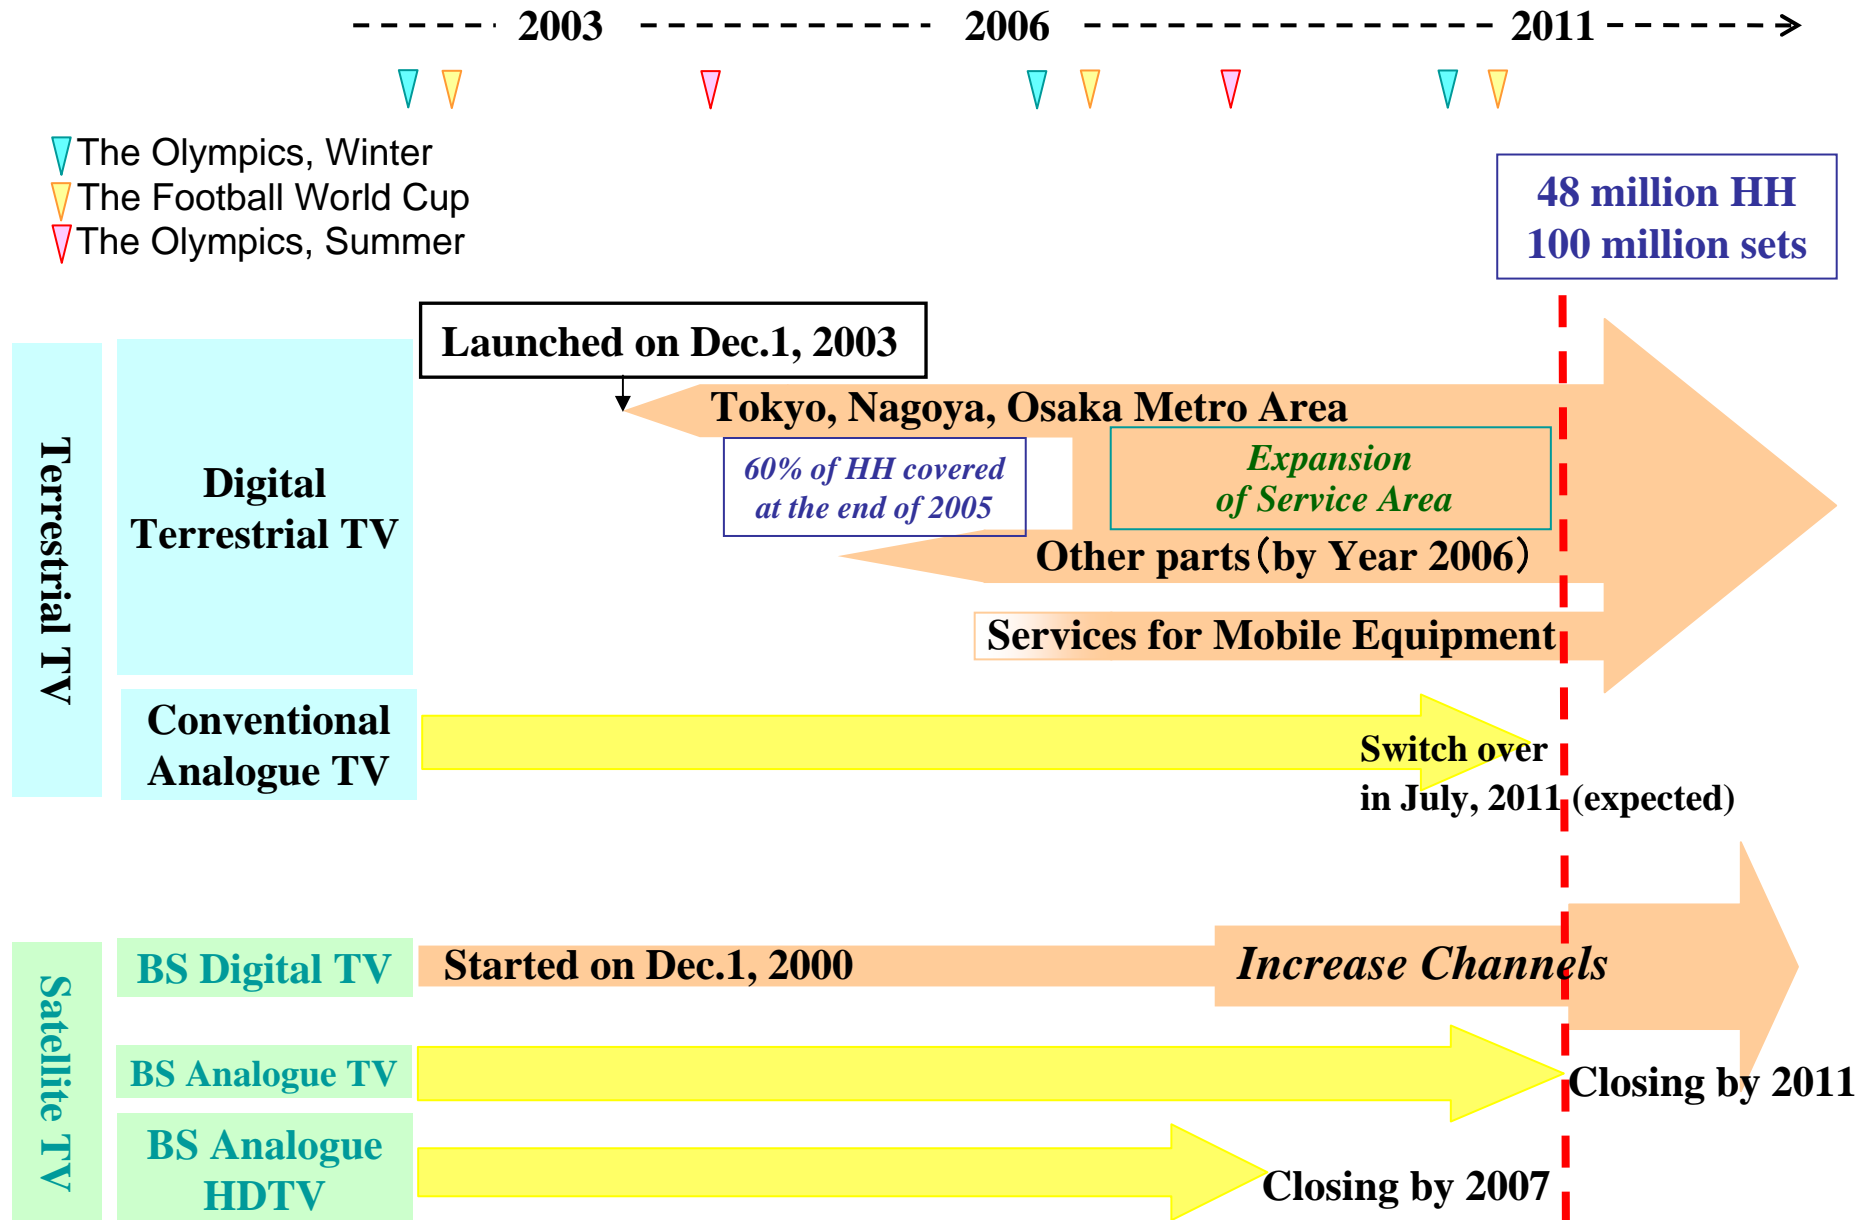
2003 2006 2011

The Olympics, Winter
The Football World Cup
The Olympics, Summer

48 million HH
100 million sets

Terrestrial TV

Digital Terrestrial TV

Launched on Dec.1, 2003

Tokyo, Nagoya, Osaka Metro Area

60% of HH covered at the end of 2005

Expansion of Service Area

Other parts（by Year 2006）

Services for Mobile Equipment

Conventional Analogue TV

Switch over in July, 2011 (expected)

Satellite TV

BS Digital TV

Started on Dec.1, 2000

Increase Channels

BS Analogue TV

Closing by 2011

BS Analogue HDTV

Closing by 2007